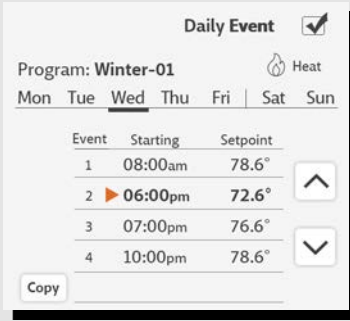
Daily Event

Program: Winter-01

Heat

Mon Tue Wed Thu Fri | Sat Sun

| Event | Starting | Setpoint |
|---|---|---|
| 1 | 08:00am | 78.6° |
| 2 | 06:00pm | 72.6° |
| 3 | 07:00pm | 76.6° |
| 4 | 10:00pm | 78.6° |

Copy